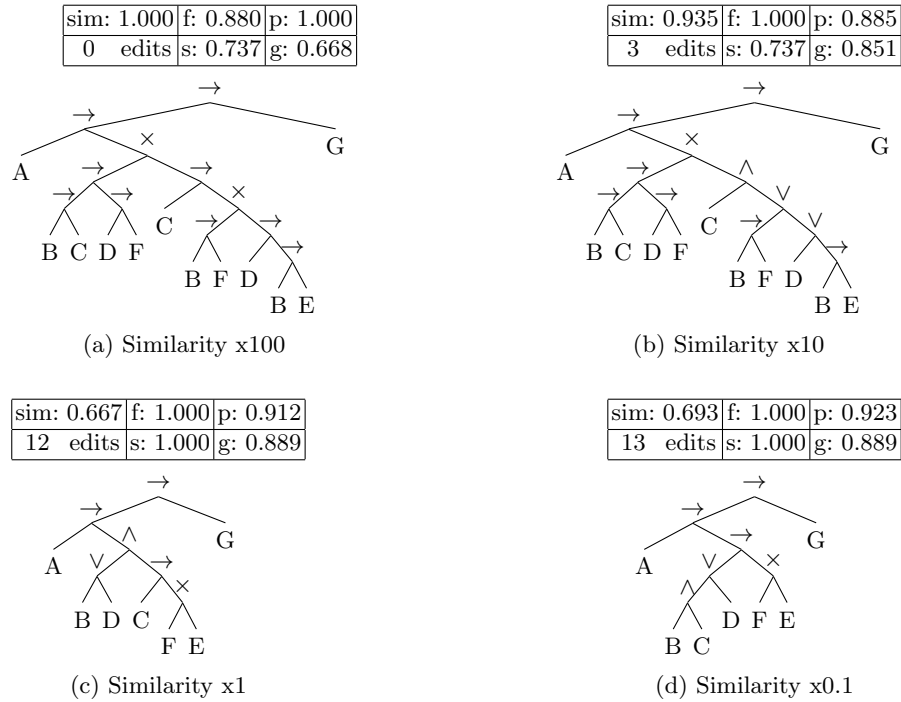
| sim: 1.000 | f: 0.880 | p: 1.000 |
|---|---|---|
| 0 edits | s: 0.737 | g: 0.668 |

$\rightarrow$ $\rightarrow$ $\times$ $\rightarrow$ $\rightarrow$ $\rightarrow$ $\rightarrow$ $\times$ $\rightarrow$ $\rightarrow$ $\rightarrow$ $\rightarrow$
A G B C D F C B F D B E

(a) Similarity x100

| sim: 0.935 | f: 1.000 | p: 0.885 |
|---|---|---|
| 3 edits | s: 0.737 | g: 0.851 |

$\rightarrow$ $\rightarrow$ $\times$ $\rightarrow$ $\wedge$ $\rightarrow$ $\rightarrow$ $\vee$ $\rightarrow$ $\vee$ $\rightarrow$
A G B C D F C B F D B E

(b) Similarity x10

| sim: 0.667 | f: 1.000 | p: 0.912 |
|---|---|---|
| 12 edits | s: 1.000 | g: 0.889 |

$\rightarrow$ $\rightarrow$ $\wedge$ $\vee$ $\rightarrow$ $\times$
A G B D C F E

(c) Similarity x1

| sim: 0.693 | f: 1.000 | p: 0.923 |
|---|---|---|
| 13 edits | s: 1.000 | g: 0.889 |

$\rightarrow$ $\rightarrow$ $\rightarrow$ $\vee$ $\times$ $\wedge$
A G D F E B C

(d) Similarity x0.1